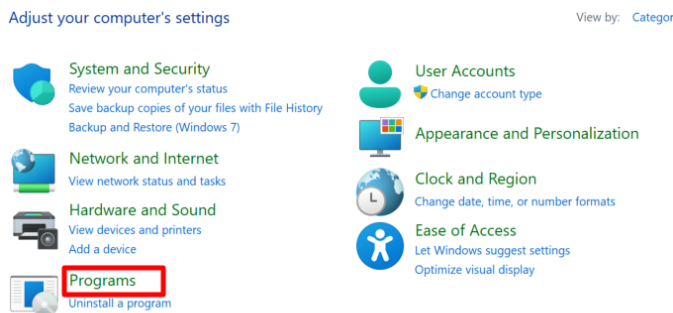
Adjust your computer's settings

View by: Categor

System and Security
Review your computer's status
Save backup copies of your files with File History
Backup and Restore (Windows 7)

Network and Internet
View network status and tasks

Hardware and Sound
View devices and printers
Add a device

Programs
Uninstall a program

User Accounts
Change account type

Appearance and Personalization

Clock and Region
Change date, time, or number formats

Ease of Access
Let Windows suggest settings
Optimize visual display